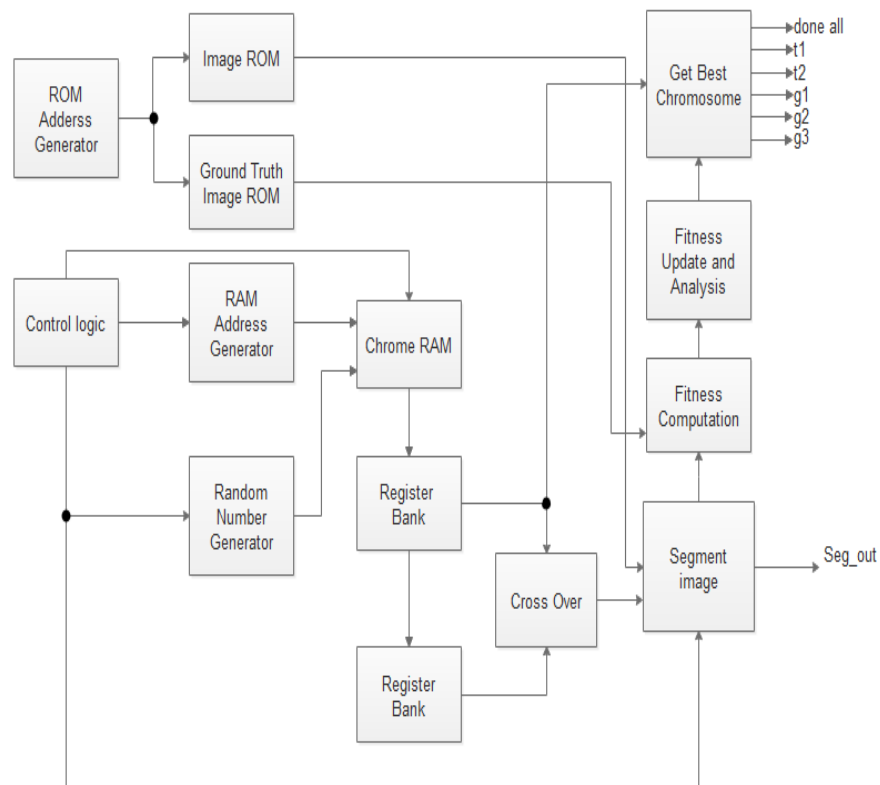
ROM Adderss Generator

Image ROM

Ground Truth Image ROM

Get Best Chromosome

done all
t1
t2
g1
g2
g3

Fitness Update and Analysis

Control logic

RAM Address Generator

Chrome RAM

Fitness Computation

Random Number Generator

Register Bank

Segment image

Seg_out

Cross Over

Register Bank